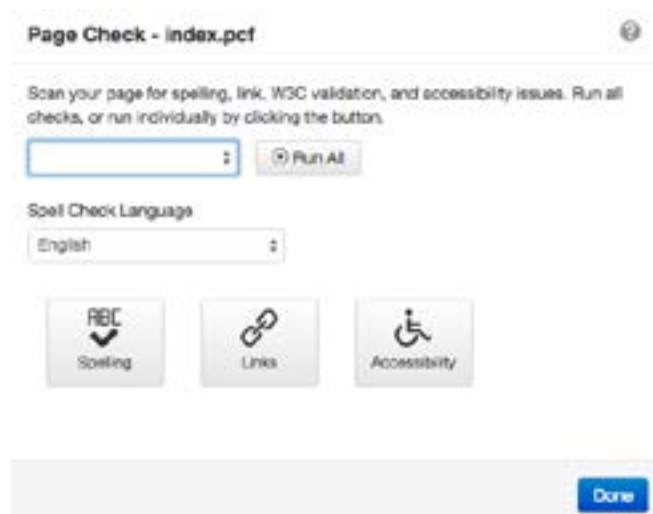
Page Check - index.pcf

Scan your page for spelling, link, W3C validation, and accessibility issues. Run all checks, or run individually by clicking the button.

Run All

Spell Check Language

English

ABC

Spelling

Links

Accessibility

Done